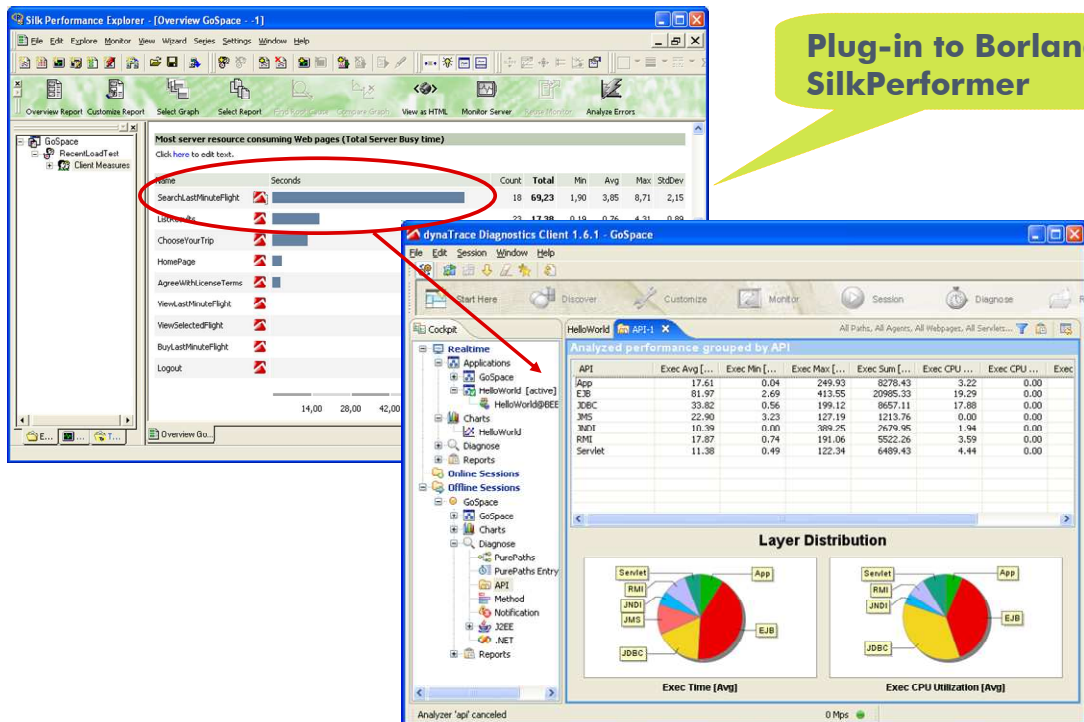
Plug-in to Borland SilkPerformer

Silk Performance Explorer - [Overview GoSpace - -1]

File Edit Explore Monitor View Wizard Series Settings Window Help

Overview Report Customize Report Select Graph Select Report Find Root Cause Compare Graph View as HTML Monitor Server Stop Monitor Analyze Errors

GoSpace
RecentLoadTest
Client Measures

Most server resource consuming Web pages (Total Server Busy time)
Click here to edit text.

| Name | Seconds | Count | Total | Min | Avg | Max | StdDev |
|---|---|---|---|---|---|---|---|
| SearchLastMinuteFlight | | 18 | 69,23 | 1,90 | 3,85 | 8,71 | 2,15 |
| ListResults | | 23 | 17,38 | 0,19 | 0,76 | 4,31 | 0,89 |
| ChooseYourTrip | | | | | | | |
| HomePage | | | | | | | |
| AgreeWithLicenseTerms | | | | | | | |
| ViewLastMinuteFlight | | | | | | | |
| ViewSelectedFlight | | | | | | | |
| BuyLastMinuteFlight | | | | | | | |
| Logout | | | | | | | |

14,00 28,00 42,00

Overview Go...

dynaTrace Diagnostics Client 1.6.1 - GoSpace

File Edit Session Window Help

Start Here Discover Customize Monitor Session Diagnose

Cockpit

Realtime
Applications
GoSpace
HelloWorld [active]
HelloWorld@BEE
Charts
HelloWorld
Diagnose
Reports
Online Sessions
Offline Sessions
GoSpace
GoSpace
Charts
Diagnose
PurePaths
PurePaths Entry
API
Method
Notification
J2EE
.NET
Reports

HelloWorld API-1

All Paths, All Agents, All Webpages, All Servlets...

Analyzed performance grouped by API

| API | Exec Avg [... | Exec Min [... | Exec Max [... | Exec Sum [... | Exec CPU ... | Exec CPU ... | Exec |
|---|---|---|---|---|---|---|---|
| App | 17.61 | 0.04 | 249.93 | 8278.43 | 3.22 | 0.00 | |
| EJB | 81.97 | 2.69 | 413.55 | 20985.33 | 19.29 | 0.00 | |
| JDBC | 33.82 | 0.56 | 199.12 | 8657.11 | 17.88 | 0.00 | |
| JMS | 22.90 | 3.23 | 127.19 | 1213.76 | 0.00 | 0.00 | |
| JNDI | 10.39 | 0.00 | 389.25 | 2679.95 | 1.94 | 0.00 | |
| RMI | 17.87 | 0.74 | 191.06 | 5522.26 | 3.59 | 0.00 | |
| Servlet | 11.38 | 0.49 | 122.34 | 6489.43 | 4.44 | 0.00 | |

Layer Distribution

Servlet App RMI JNDI JMS EJB JDBC
Exec Time [Avg]

Servlet App RMI JNDI EJB JDBC
Exec CPU Utilization [Avg]

Analyzer 'api' canceled
0 Mps